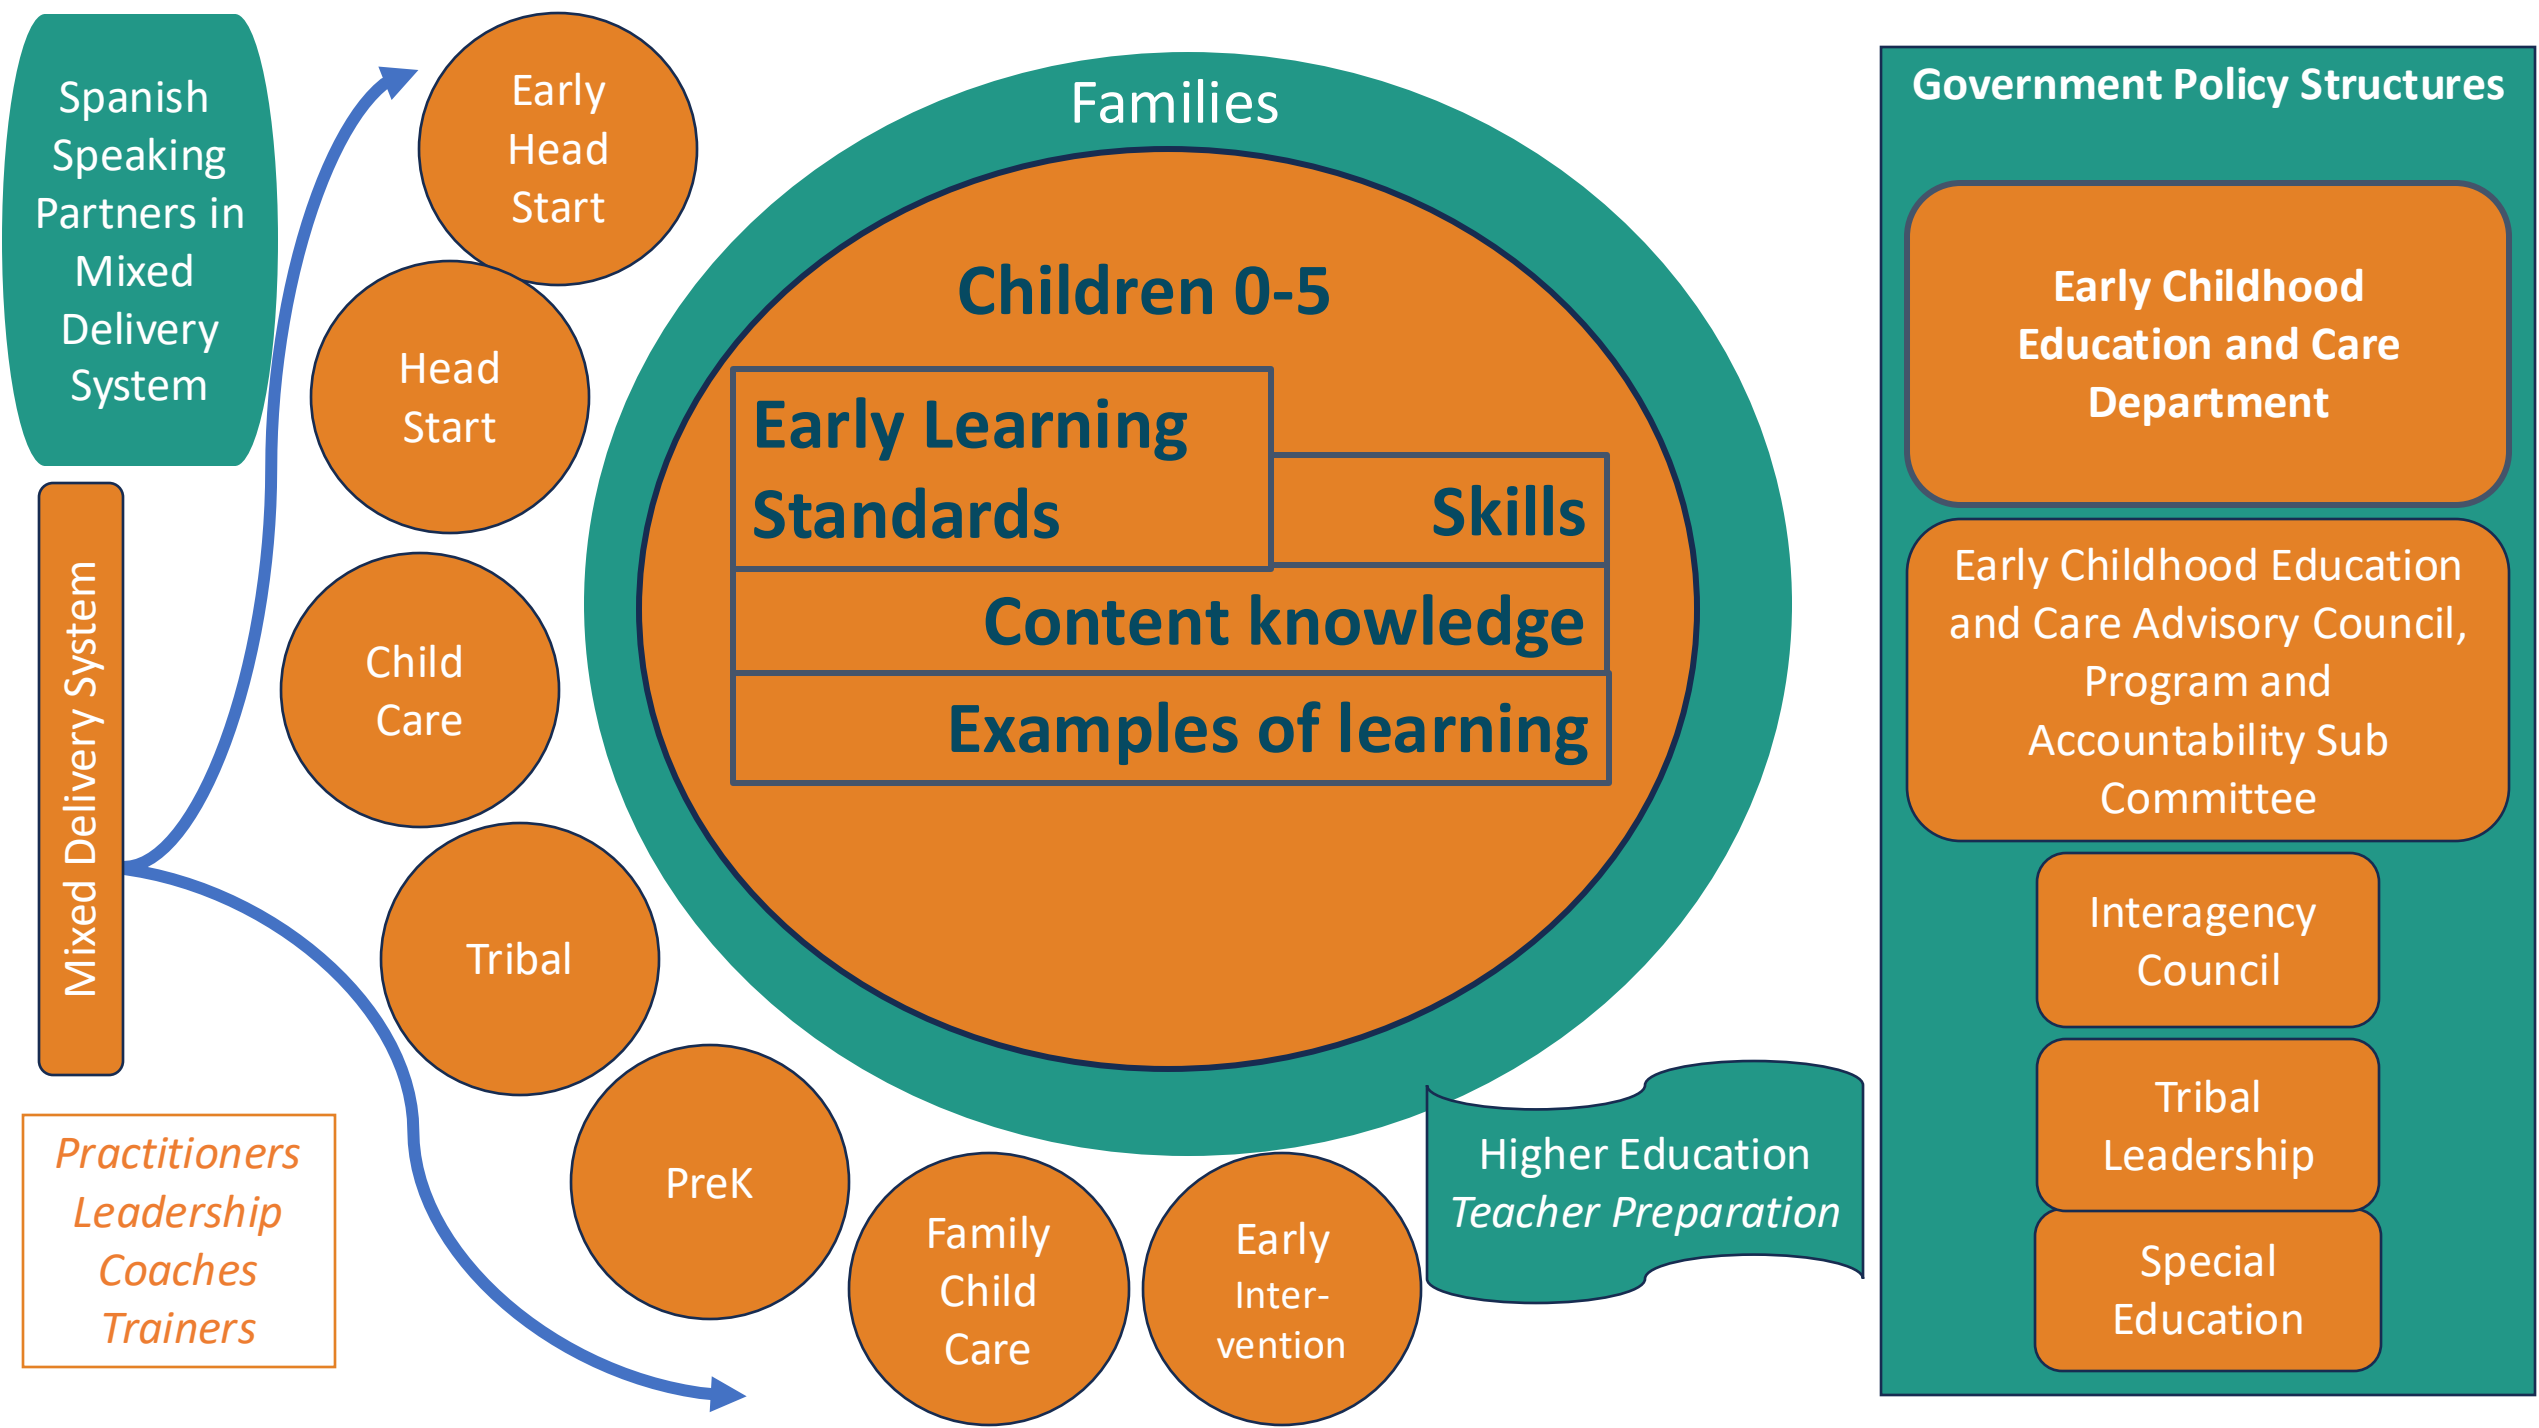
Spanish Speaking Partners in Mixed Delivery System

Mixed Delivery System

Practitioners
Leadership
Coaches
Trainers

Early Head Start

Head Start

Child Care

Tribal

PreK

Family Child Care

Early Intervention

Families

Children 0-5

Early Learning Standards

Skills

Content knowledge

Examples of learning

Higher Education
Teacher Preparation

Government Policy Structures

Early Childhood Education and Care Department

Early Childhood Education and Care Advisory Council, Program and Accountability Sub Committee

Interagency Council

Tribal Leadership

Special Education